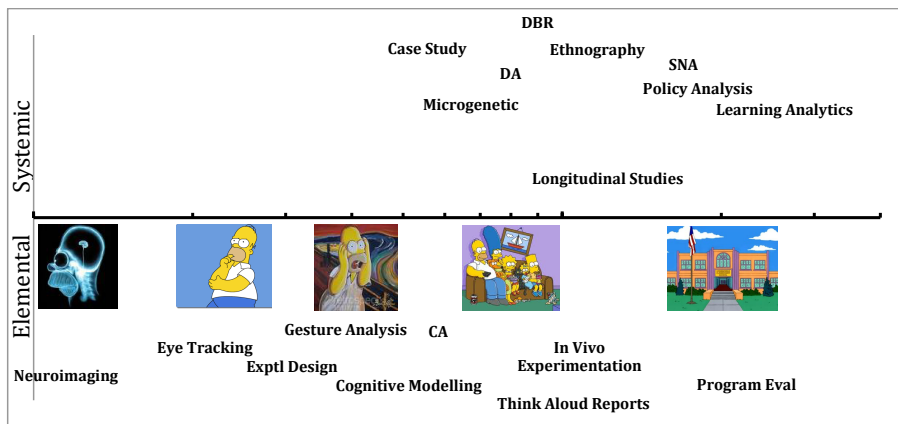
DBR

Case Study

Ethnography

DA

SNA

Policy Analysis

Microgenetic

Learning Analytics

Systemic

Longitudinal Studies

Elemental

Gesture Analysis

CA

Eye Tracking

In Vivo Experimentation

Exptl Design

Neuroimaging

Cognitive Modelling

Program Eval

Think Aloud Reports